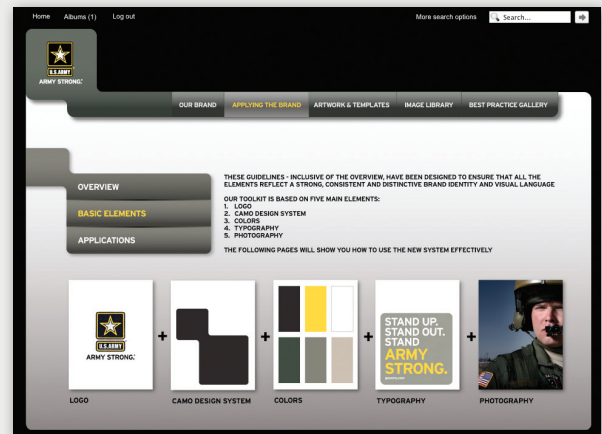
Home Albums (1) Log out

More search options Search...

U.S.ARMY
ARMY STRONG.

OUR BRAND | APPLYING THE BRAND | ARTWORK & TEMPLATES | IMAGE LIBRARY | BEST PRACTICE GALLERY

OVERVIEW

BASIC ELEMENTS

APPLICATIONS

THESE GUIDELINES - INCLUSIVE OF THE OVERVIEW, HAVE BEEN DESIGNED TO ENSURE THAT ALL THE ELEMENTS REFLECT A STRONG, CONSISTENT AND DISTINCTIVE BRAND IDENTITY AND VISUAL LANGUAGE

OUR TOOLKIT IS BASED ON FIVE MAIN ELEMENTS:
1. LOGO
2. CAMO DESIGN SYSTEM
3. COLORS
4. TYPOGRAPHY
5. PHOTOGRAPHY

THE FOLLOWING PAGES WILL SHOW YOU HOW TO USE THE NEW SYSTEM EFFECTIVELY

U.S.ARMY
ARMY STRONG.

+ + + +

STAND UP.
STAND OUT.
STAND
ARMY
STRONG.

LOGO

CAMO DESIGN SYSTEM

COLORS

TYPOGRAPHY

PHOTOGRAPHY